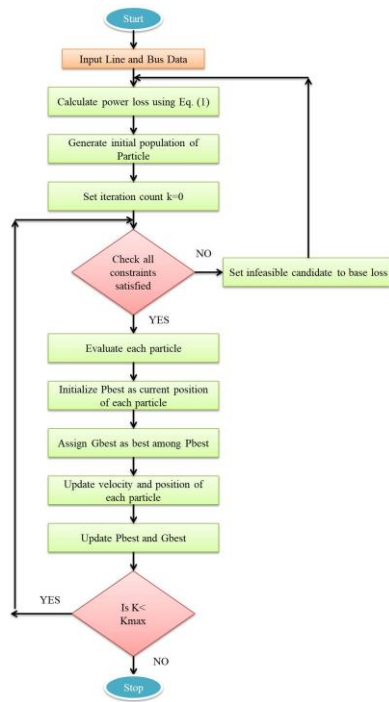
Start

Input Line and Bus Data

Calculate power loss using Eq. (1)

Generate initial population of Particle

Set iteration count k=0

Check all constraints satisfied

NO

Set infeasible candidate to base loss

YES

Evaluate each particle

Initialize Pbest as current position of each particle

Assign Gbest as best among Pbest

Update velocity and position of each particle

Update Pbest and Gbest

YES

Is K< Kmax

NO

Stop